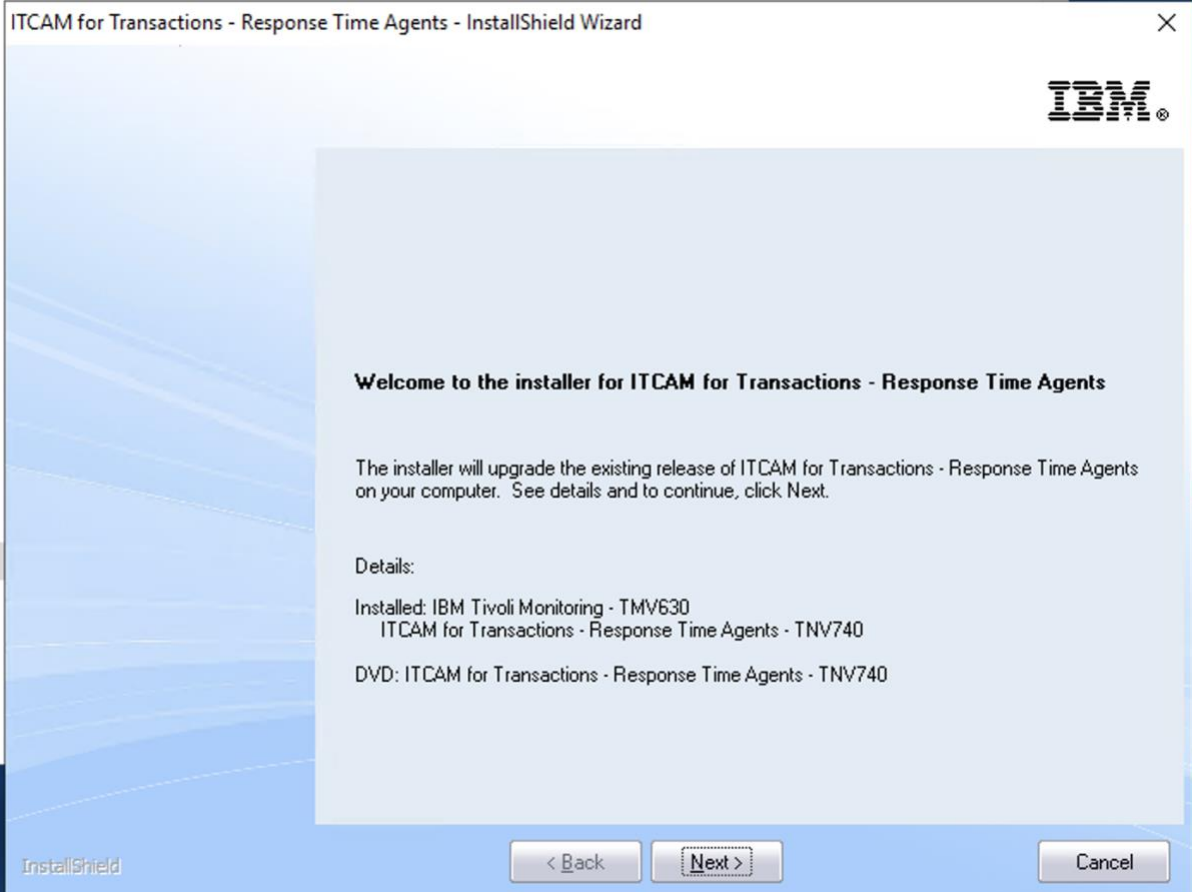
ITCAM for Transactions - Response Time Agents - InstallShield Wizard

×

IBM.

Welcome to the installer for ITCAM for Transactions - Response Time Agents

The installer will upgrade the existing release of ITCAM for Transactions - Response Time Agents on your computer. See details and to continue, click Next.

Details:

Installed: IBM Tivoli Monitoring - TMV630
ITCAM for Transactions - Response Time Agents - TNV740

DVD: ITCAM for Transactions - Response Time Agents - TNV740

InstallShield

< Back

Next >

Cancel